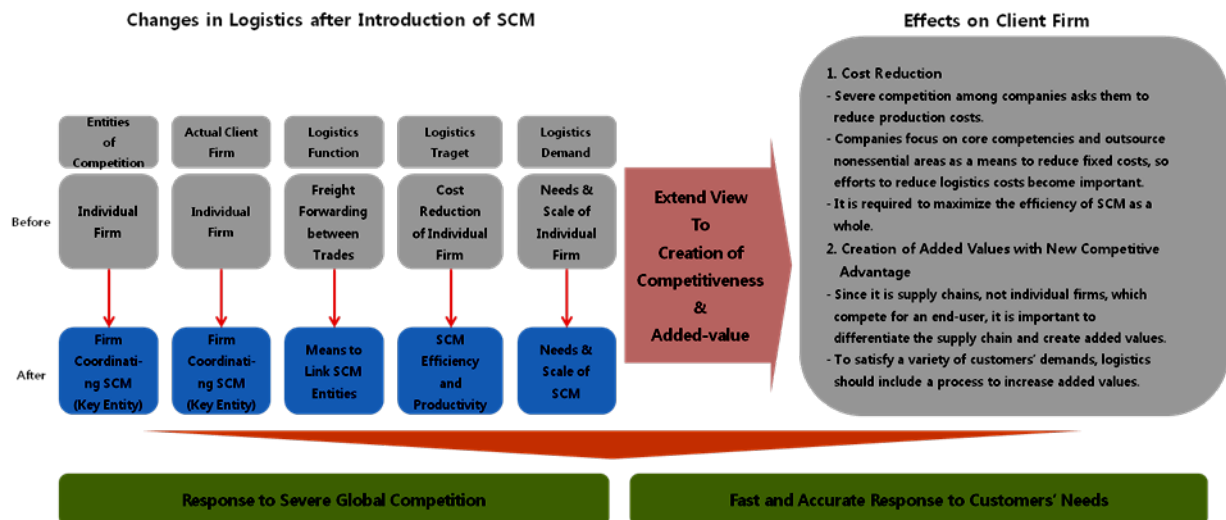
Changes in Logistics after Introduction of SCM

Effects on Client Firm

Entities of Competition

Actual Client Firm

Logistics Function

Logistics Traget

Logistics Demand

Before

Individual Firm

Individual Firm

Freight Forwarding between Trades

Cost Reduction of Individual Firm

Needs & Scale of Individual Firm

After

Firm Coordinating SCM (Key Entity)

Firm Coordinating SCM (Key Entity)

Means to Link SCM Entities

SCM Efficiency and Productivity

Needs & Scale of SCM

Extend View To Creation of Competitiveness & Added-value

1. Cost Reduction
- Severe competition among companies asks them to reduce production costs.
- Companies focus on core competencies and outsource nonessential areas as a means to reduce fixed costs, so efforts to reduce logistics costs become important.
- It is required to maximize the efficiency of SCM as a whole.
2. Creation of Added Values with New Competitive Advantage
- Since it is supply chains, not individual firms, which compete for an end-user, it is important to differentiate the supply chain and create added values.
- To satisfy a variety of customers' demands, logistics should include a process to increase added values.

Response to Severe Global Competition

Fast and Accurate Response to Customers' Needs